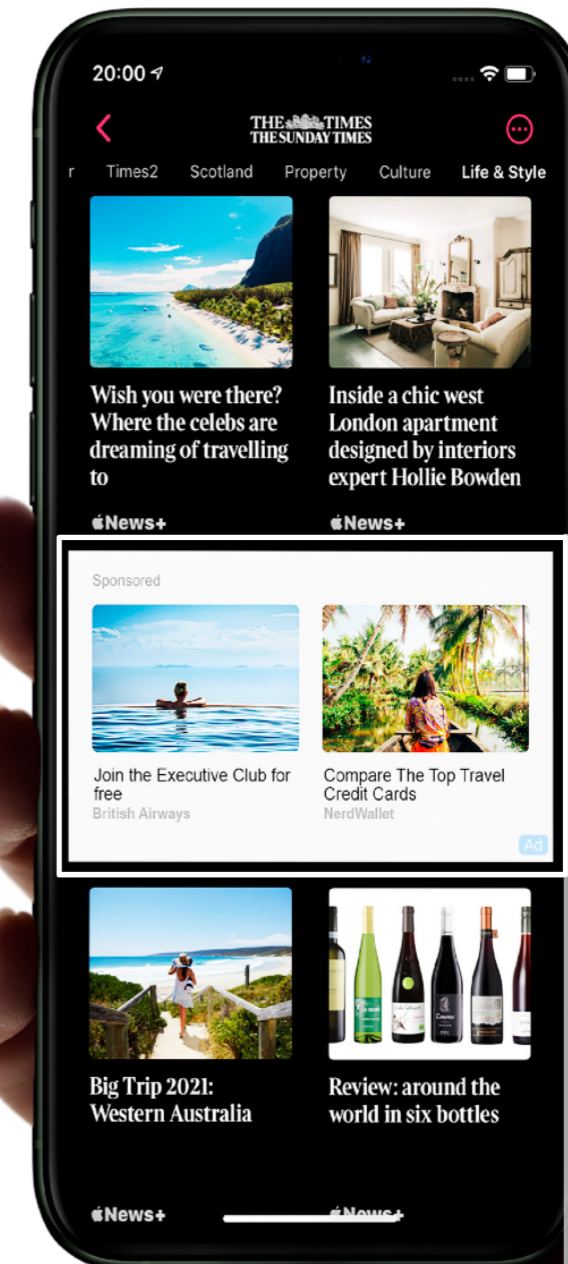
20:00

THE TIMES
THE SUNDAY TIMES

r Times2 Scotland Property Culture Life & Style

Wish you were there? Where the celebs are dreaming of travelling to

News+

Inside a chic west London apartment designed by interiors expert Hollie Bowden

News+

Sponsored

Join the Executive Club for free
British Airways

Compare The Top Travel Credit Cards
NerdWallet

Ad

Big Trip 2021: Western Australia

News+

Review: around the world in six bottles

News+